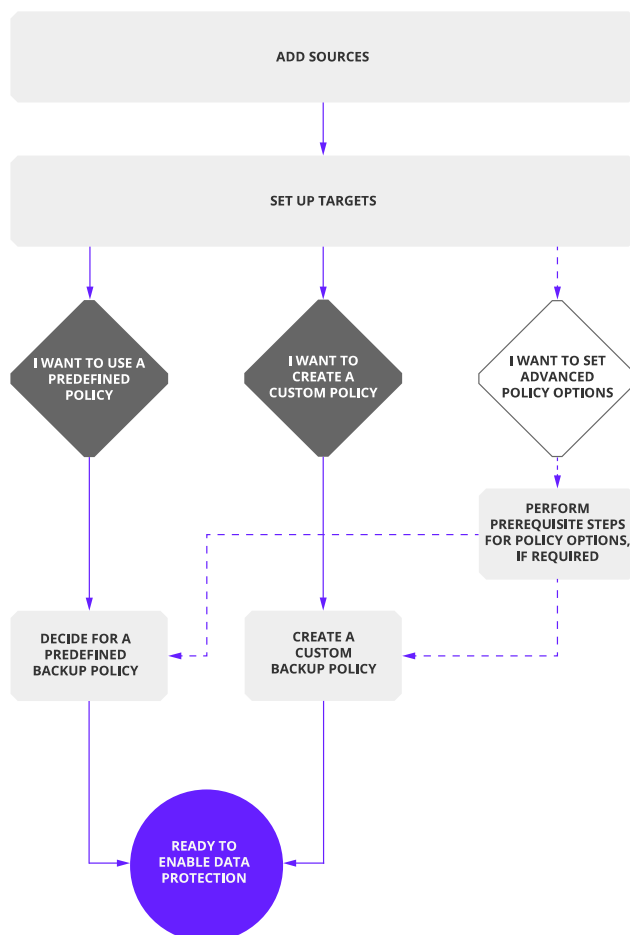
ADD SOURCES

SET UP TARGETS

I WANT TO USE A PREDEFINED POLICY

I WANT TO CREATE A CUSTOM POLICY

I WANT TO SET ADVANCED POLICY OPTIONS

PERFORM PREREQUISITE STEPS FOR POLICY OPTIONS, IF REQUIRED

DECIDE FOR A PREDEFINED BACKUP POLICY

CREATE A CUSTOM BACKUP POLICY

READY TO ENABLE DATA PROTECTION